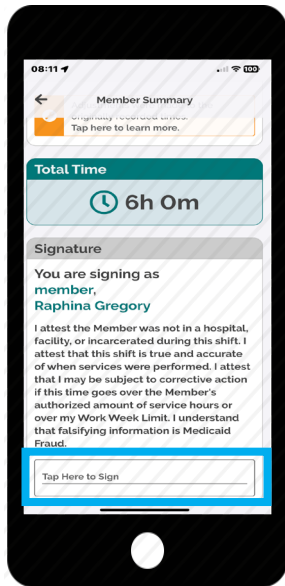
08:11

100

Member Summary

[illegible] originally recorded times. Tap here to learn more.

Total Time

6h 0m

Signature

You are signing as member, Raphina Gregory

I attest the Member was not in a hospital, facility, or incarcerated during this shift. I attest that this shift is true and accurate of when services were performed. I attest that I may be subject to corrective action if this time goes over the Member's authorized amount of service hours or over my Work Week Limit. I understand that falsifying information is Medicaid Fraud.

Tap Here to Sign